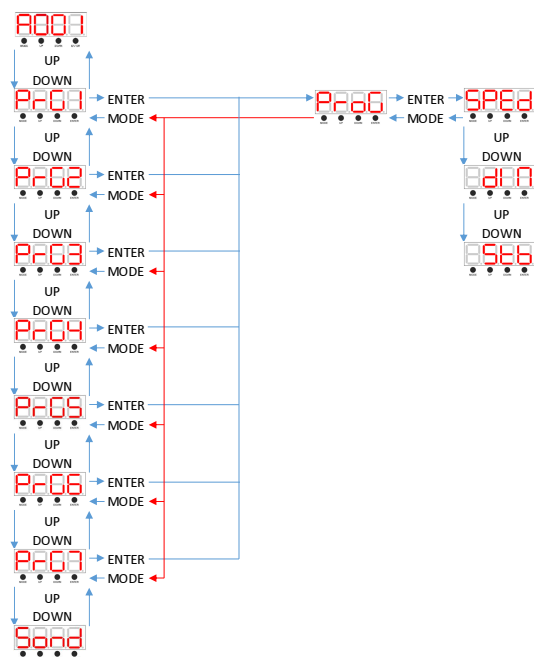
A001
MODE UP DOWN ENTER
UP
DOWN
PrG1
ENTER
MODE
PrG2
ENTER
MODE
UP
DOWN
PrG3
ENTER
MODE
UP
DOWN
PrG4
ENTER
MODE
UP
DOWN
PrG5
ENTER
MODE
UP
DOWN
PrG6
ENTER
MODE
UP
DOWN
PrG7
ENTER
MODE
UP
DOWN
Sand
ProG
ENTER
MODE
SPEd
UP
DOWN
dIr
UP
DOWN
Stb